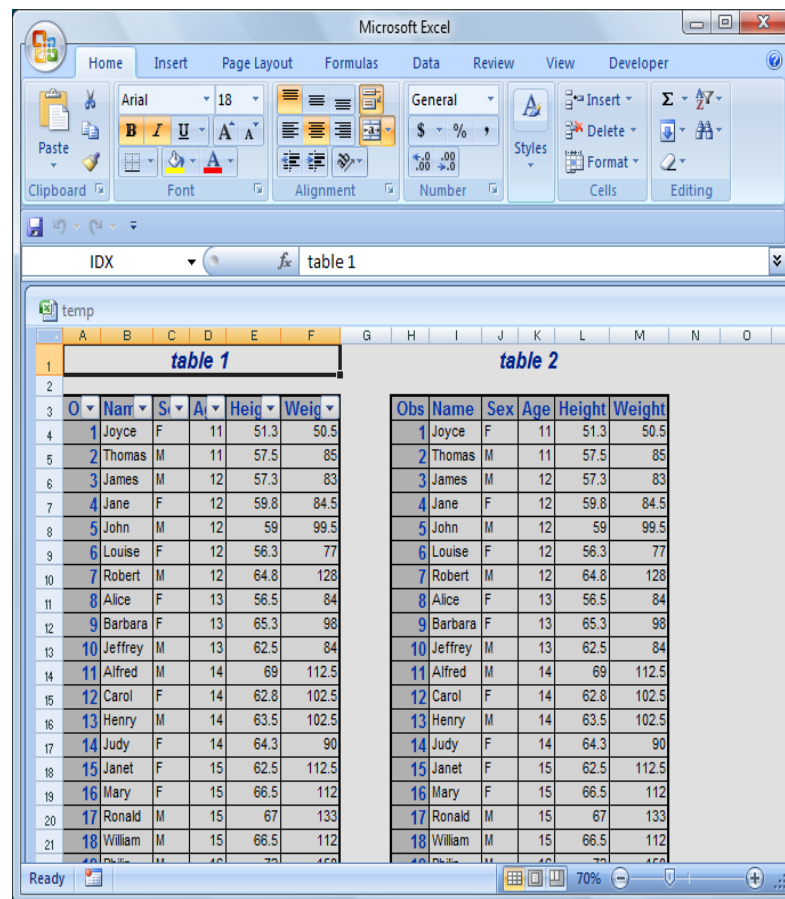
Microsoft Excel

Home Insert Page Layout Formulas Data Review View Developer

Paste
Clipboard

Arial 18
B I U A A
Font

Alignment

General
$ % ,
.0 .00 .00 .0
Number

Styles

Insert
Delete
Format
Cells

Σ
Editing

IDX
$f_x$ table 1

temp

| | A | B | C | D | E | F | G | H | I | J | K | L | M | N | O |
|---|---|---|---|---|---|---|---|---|---|---|---|---|---|---|---|
| 1 | table 1 | | | | | | | | table 2 | | | | | | |
| 2 | | | | | | | | | | | | | | | |
| 3 | O | Nam | S | A | Heig | Weig | | Obs | Name | Sex | Age | Height | Weight | | |
| 4 | 1 | Joyce | F | 11 | 51.3 | 50.5 | | 1 | Joyce | F | 11 | 51.3 | 50.5 | | |
| 5 | 2 | Thomas | M | 11 | 57.5 | 85 | | 2 | Thomas | M | 11 | 57.5 | 85 | | |
| 6 | 3 | James | M | 12 | 57.3 | 83 | | 3 | James | M | 12 | 57.3 | 83 | | |
| 7 | 4 | Jane | F | 12 | 59.8 | 84.5 | | 4 | Jane | F | 12 | 59.8 | 84.5 | | |
| 8 | 5 | John | M | 12 | 59 | 99.5 | | 5 | John | M | 12 | 59 | 99.5 | | |
| 9 | 6 | Louise | F | 12 | 56.3 | 77 | | 6 | Louise | F | 12 | 56.3 | 77 | | |
| 10 | 7 | Robert | M | 12 | 64.8 | 128 | | 7 | Robert | M | 12 | 64.8 | 128 | | |
| 11 | 8 | Alice | F | 13 | 56.5 | 84 | | 8 | Alice | F | 13 | 56.5 | 84 | | |
| 12 | 9 | Barbara | F | 13 | 65.3 | 98 | | 9 | Barbara | F | 13 | 65.3 | 98 | | |
| 13 | 10 | Jeffrey | M | 13 | 62.5 | 84 | | 10 | Jeffrey | M | 13 | 62.5 | 84 | | |
| 14 | 11 | Alfred | M | 14 | 69 | 112.5 | | 11 | Alfred | M | 14 | 69 | 112.5 | | |
| 15 | 12 | Carol | F | 14 | 62.8 | 102.5 | | 12 | Carol | F | 14 | 62.8 | 102.5 | | |
| 16 | 13 | Henry | M | 14 | 63.5 | 102.5 | | 13 | Henry | M | 14 | 63.5 | 102.5 | | |
| 17 | 14 | Judy | F | 14 | 64.3 | 90 | | 14 | Judy | F | 14 | 64.3 | 90 | | |
| 18 | 15 | Janet | F | 15 | 62.5 | 112.5 | | 15 | Janet | F | 15 | 62.5 | 112.5 | | |
| 19 | 16 | Mary | F | 15 | 66.5 | 112 | | 16 | Mary | F | 15 | 66.5 | 112 | | |
| 20 | 17 | Ronald | M | 15 | 67 | 133 | | 17 | Ronald | M | 15 | 67 | 133 | | |
| 21 | 18 | William | M | 15 | 66.5 | 112 | | 18 | William | M | 15 | 66.5 | 112 | | |
| | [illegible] | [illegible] | | | | | | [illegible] | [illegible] | | | | | | |

Ready 70%